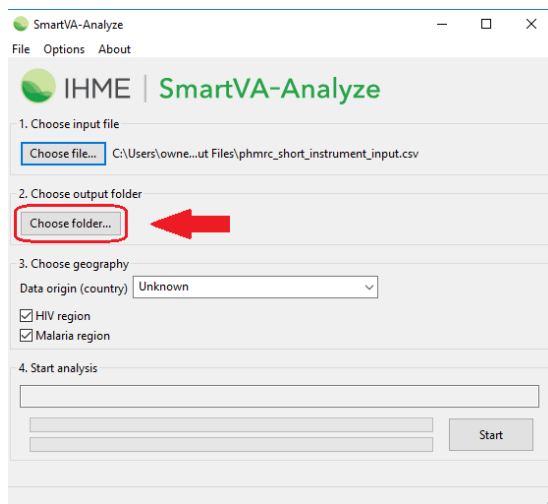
SmartVA-Analyze

File Options About

IHME | SmartVA-Analyze

1. Choose input file

Choose file... C:\Users\owne...ut Files\phmrc_short_instrument_input.csv

2. Choose output folder

Choose folder...

3. Choose geography

Data origin (country) Unknown

HIV region

Malaria region

4. Start analysis

Start